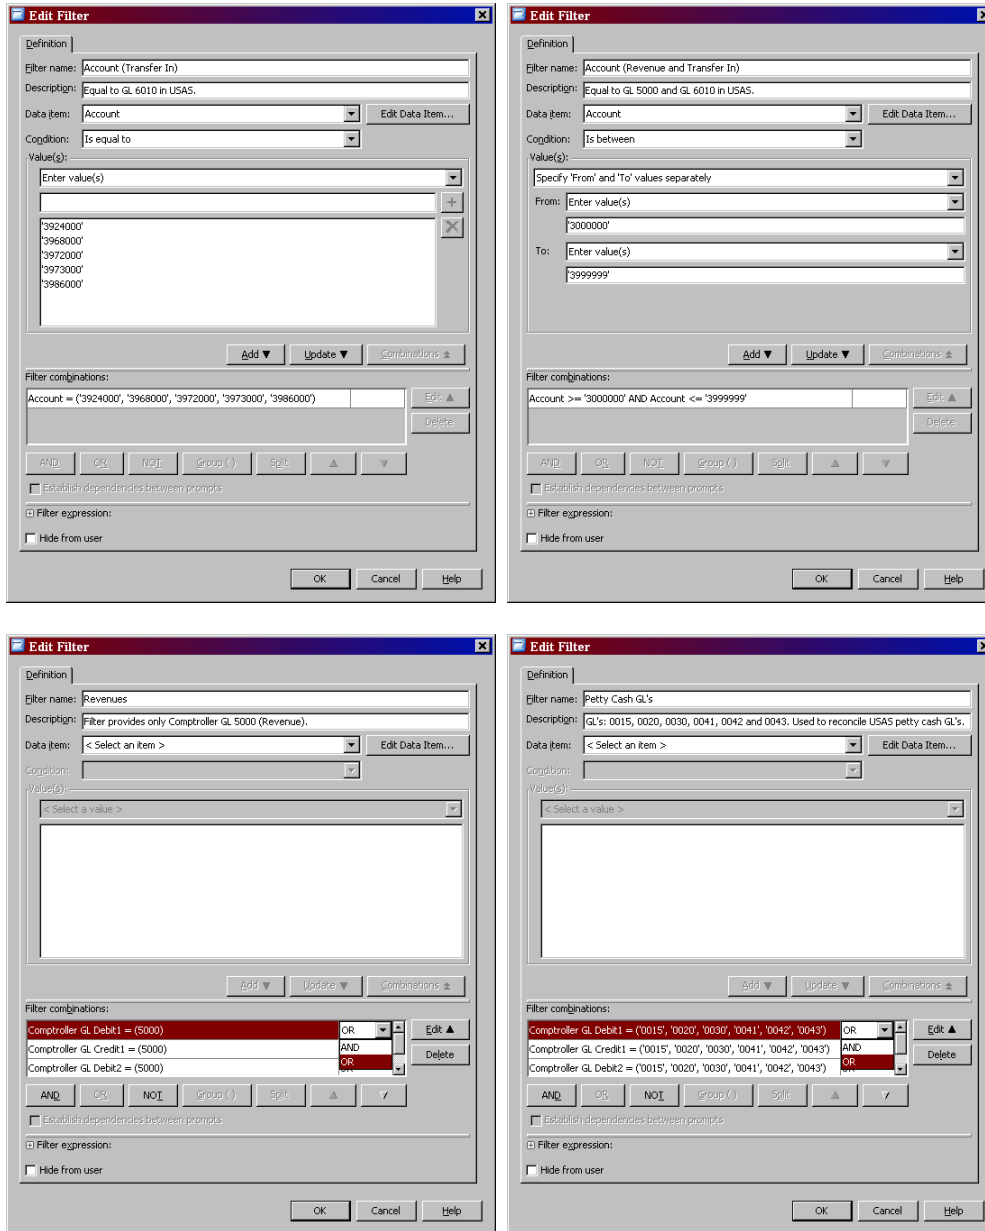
Edit Filter

Definition

Filter name: Account (Transfer In)
Description: Equal to GL 6010 in USAS.
Data item: Account
Edit Data Item...
Condition: Is equal to
Value(s):
Enter value(s)
'3924000'
'3968000'
'3972000'
'3973000'
'3986000'
Add ▼
Update ▼
Combinations
Filter combinations:
Account = ('3924000', '3968000', '3972000', '3973000', '3986000')
Edit
Delete
AND
OR
NOT
Group ( )
Split
Establish dependencies between prompts
Filter expression:
Hide from user
OK
Cancel
Help

Edit Filter

Definition

Filter name: Account (Revenue and Transfer In)
Description: Equal to GL 5000 and GL 6010 in USAS.
Data item: Account
Edit Data Item...
Condition: Is between
Value(s):
Specify 'From' and 'To' values separately
From: Enter value(s)
'3000000'
To: Enter value(s)
'3999999'
Add ▼
Update ▼
Combinations
Filter combinations:
Account >= '3000000' AND Account <= '3999999'
Edit
Delete
AND
OR
NOT
Group ( )
Split
Establish dependencies between prompts
Filter expression:
Hide from user
OK
Cancel
Help

Edit Filter

Definition

Filter name: Revenues
Description: Filter provides only Comptroller GL 5000 (Revenue).
Data item: < Select an item >
Edit Data Item...
Condition:
Value(s):
< Select a value >
Add ▼
Update ▼
Combinations
Filter combinations:
Comptroller GL Debit1 = (5000)
OR
Comptroller GL Credit1 = (5000)
AND
Comptroller GL Debit2 = (5000)
OR
Edit
Delete
AND
OR
NOT
Group ( )
Split
Establish dependencies between prompts
Filter expression:
Hide from user
OK
Cancel
Help

Edit Filter

Definition

Filter name: Petty Cash GL's
Description: GL's: 0015, 0020, 0030, 0041, 0042 and 0043. Used to reconcile USAS petty cash GL's.
Data item: < Select an item >
Edit Data Item...
Condition:
Value(s):
< Select a value >
Add ▼
Update ▼
Combinations
Filter combinations:
Comptroller GL Debit1 = ('0015', '0020', '0030', '0041', '0042', '0043')
OR
Comptroller GL Credit1 = ('0015', '0020', '0030', '0041', '0042', '0043')
AND
Comptroller GL Debit2 = ('0015', '0020', '0030', '0041', '0042', '0043')
OR
Edit
Delete
AND
OR
NOT
Group ( )
Split
Establish dependencies between prompts
Filter expression:
Hide from user
OK
Cancel
Help